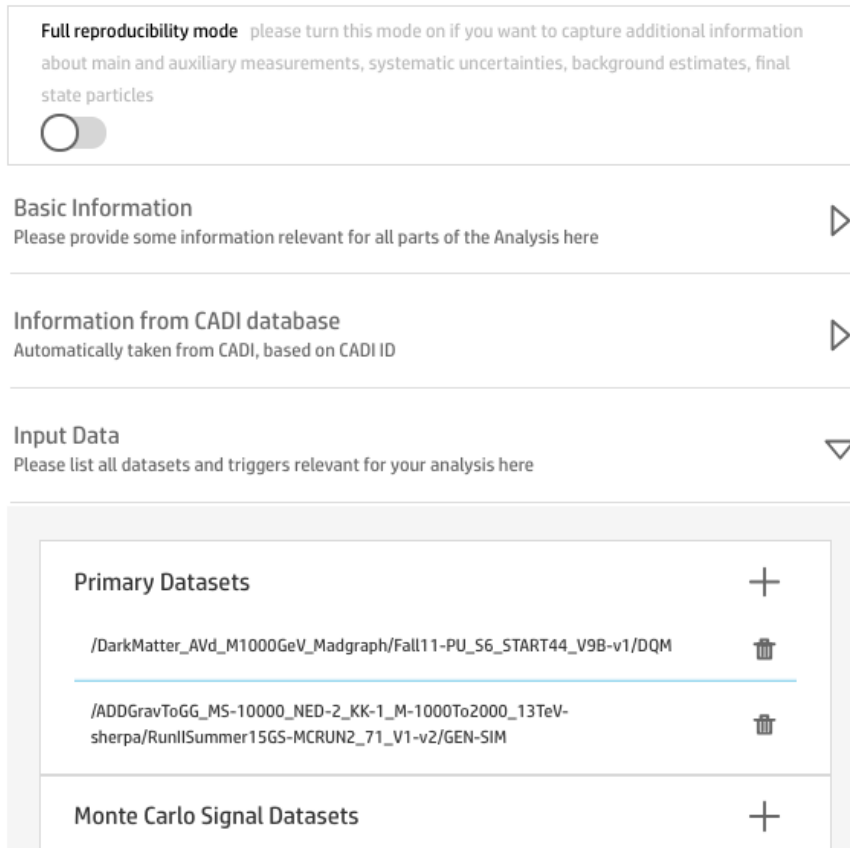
**Full reproducibility mode** please turn this mode on if you want to capture additional information about main and auxiliary measurements, systematic uncertainties, background estimates, final state particles

Basic Information
Please provide some information relevant for all parts of the Analysis here

Information from CADI database
Automatically taken from CADI, based on CADI ID

Input Data
Please list all datasets and triggers relevant for your analysis here

Primary Datasets

/DarkMatter_AVd_M1000GeV_Madgraph/Fall11-PU_S6_START44_V9B-v1/DQM

/ADDGravToGG_MS-10000_NED-2_KK-1_M-1000To2000_13TeV-sherpa/RunIISummer15GS-MCRUN2_71_V1-v2/GEN-SIM

Monte Carlo Signal Datasets